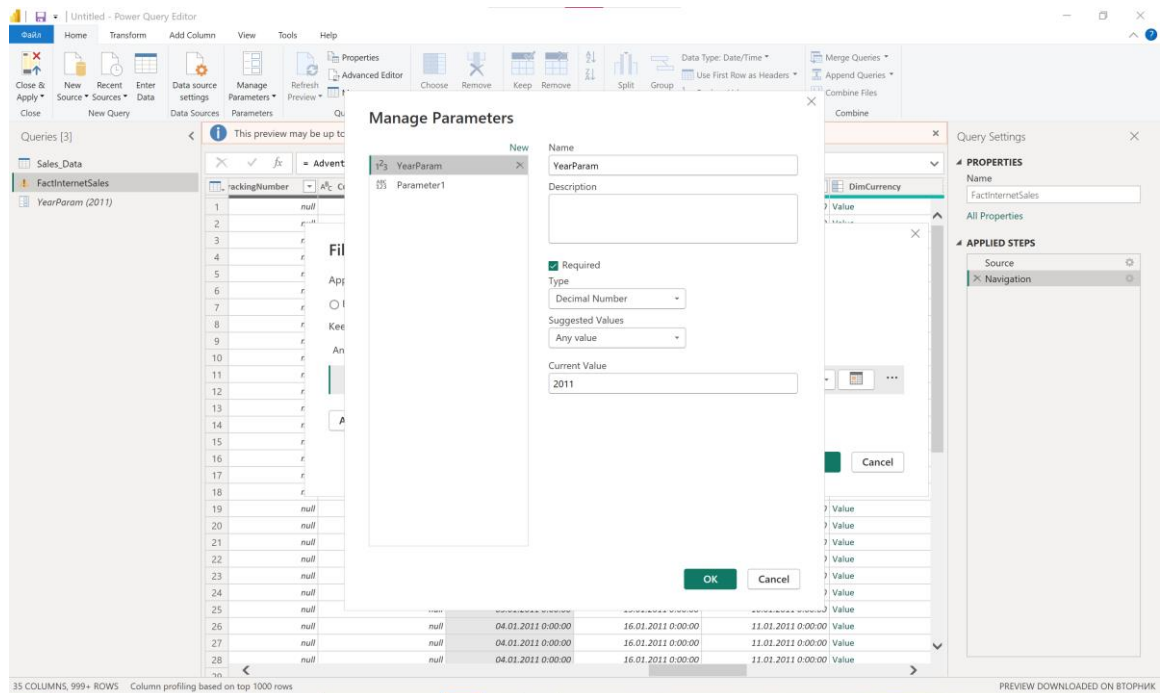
Untitled - Power Query Editor

Файл Home Transform Add Column View Tools Help

Close & Apply Close
New Source Recent Sources Enter Data New Query
Data source settings Data Sources
Manage Parameters Parameters
Refresh Preview
Properties
Advanced Editor
Choose Remove Keep Remove
Split Group
Data Type: Date/Time
Use First Row as Headers
Merge Queries
Append Queries
Combine Files
Combine

Queries [3]
Sales_Data
FactInternetSales
YearParam (2011)

This preview may be up to

= Advent

rackingNumber

| | |
|---|---|
| 1 | null |
| 2 | null |
| 3 | |
| 4 | |
| 5 | |
| 6 | |
| 7 | |
| 8 | |
| 9 | |
| 10 | |
| 11 | |
| 12 | |
| 13 | |
| 14 | |
| 15 | |
| 16 | |
| 17 | |
| 18 | |
| 19 | null |
| 20 | null |
| 21 | null |
| 22 | null |
| 23 | null |
| 24 | null |
| 25 | null |
| 26 | null |
| 27 | null |
| 28 | null |

Fil
App
Kee
An
A

DimCurrency
Value

Cancel

| | | | |
|---|---|---|---|
| null | 04.01.2011 0:00:00 | 16.01.2011 0:00:00 | 11.01.2011 0:00:00 Value |
| null | 04.01.2011 0:00:00 | 16.01.2011 0:00:00 | 11.01.2011 0:00:00 Value |
| null | 04.01.2011 0:00:00 | 16.01.2011 0:00:00 | 11.01.2011 0:00:00 Value |

Manage Parameters
New
YearParam
Parameter1
Name
YearParam
Description
Required
Type
Decimal Number
Suggested Values
Any value
Current Value
2011
OK Cancel

Query Settings
PROPERTIES
Name
FactInternetSales
All Properties
APPLIED STEPS
Source
Navigation

35 COLUMNS, 999+ ROWS Column profiling based on top 1000 rows
PREVIEW DOWNLOADED ON ВТОРНИК